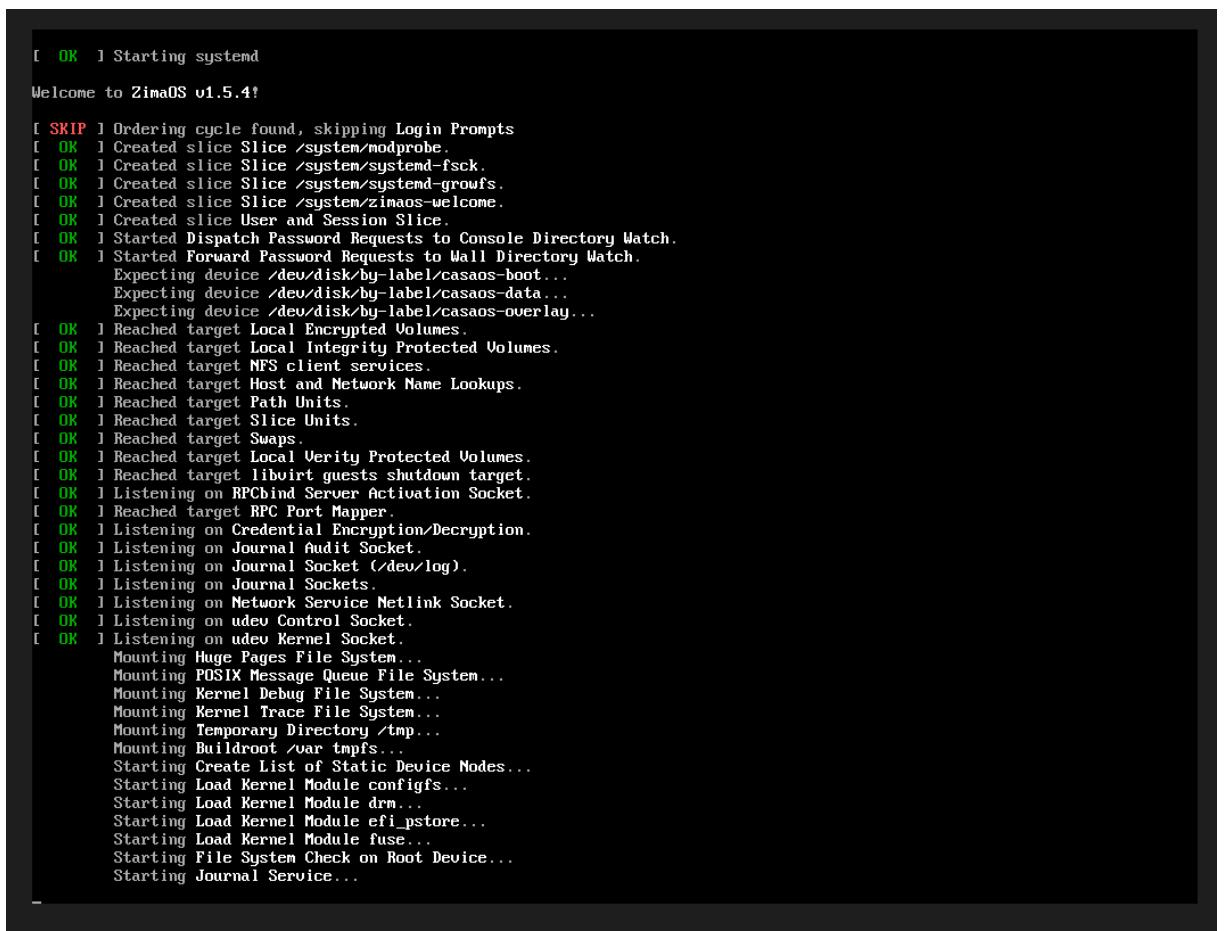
[  OK  ] Starting systemd

Welcome to ZimaOS v1.5.4!

[ SKIP ] Ordering cycle found, skipping Login Prompts
[  OK  ] Created slice Slice /system/modprobe.
[  OK  ] Created slice Slice /system/systemd-fsck.
[  OK  ] Created slice Slice /system/systemd-growfs.
[  OK  ] Created slice Slice /system/zimaos-welcome.
[  OK  ] Created slice User and Session Slice.
[  OK  ] Started Dispatch Password Requests to Console Directory Watch.
[  OK  ] Started Forward Password Requests to Wall Directory Watch.
Expecting device /dev/disk/by-label/casaos-boot...
Expecting device /dev/disk/by-label/casaos-data...
Expecting device /dev/disk/by-label/casaos-overlay...
[  OK  ] Reached target Local Encrypted Volumes.
[  OK  ] Reached target Local Integrity Protected Volumes.
[  OK  ] Reached target NFS client services.
[  OK  ] Reached target Host and Network Name Lookups.
[  OK  ] Reached target Path Units.
[  OK  ] Reached target Slice Units.
[  OK  ] Reached target Swaps.
[  OK  ] Reached target Local Verity Protected Volumes.
[  OK  ] Reached target libvirt guests shutdown target.
[  OK  ] Listening on RPCbind Server Activation Socket.
[  OK  ] Reached target RPC Port Mapper.
[  OK  ] Listening on Credential Encryption/Decryption.
[  OK  ] Listening on Journal Audit Socket.
[  OK  ] Listening on Journal Socket (/dev/log).
[  OK  ] Listening on Journal Sockets.
[  OK  ] Listening on Network Service Netlink Socket.
[  OK  ] Listening on udev Control Socket.
[  OK  ] Listening on udev Kernel Socket.
Mounting Huge Pages File System...
Mounting POSIX Message Queue File System...
Mounting Kernel Debug File System...
Mounting Kernel Trace File System...
Mounting Temporary Directory /tmp...
Mounting Buildroot /var tmpfs...
Starting Create List of Static Device Nodes...
Starting Load Kernel Module configfs...
Starting Load Kernel Module drm...
Starting Load Kernel Module efi_pstore...
Starting Load Kernel Module fuse...
Starting File System Check on Root Device...
Starting Journal Service...